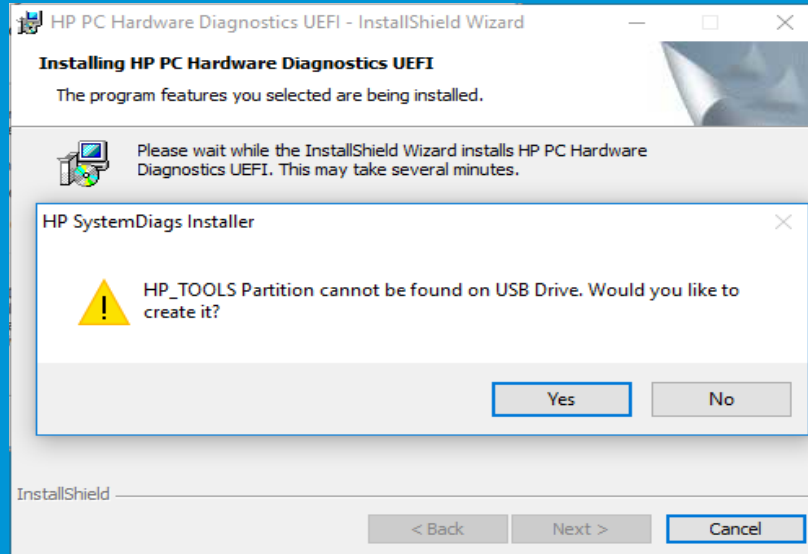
HP PC Hardware Diagnostics UEFI - InstallShield Wizard

Installing HP PC Hardware Diagnostics UEFI

The program features you selected are being installed.

Please wait while the InstallShield Wizard installs HP PC Hardware Diagnostics UEFI. This may take several minutes.

HP SystemDiags Installer

HP_TOOLS Partition cannot be found on USB Drive. Would you like to create it?

Yes

No

InstallShield

< Back

Next >

Cancel